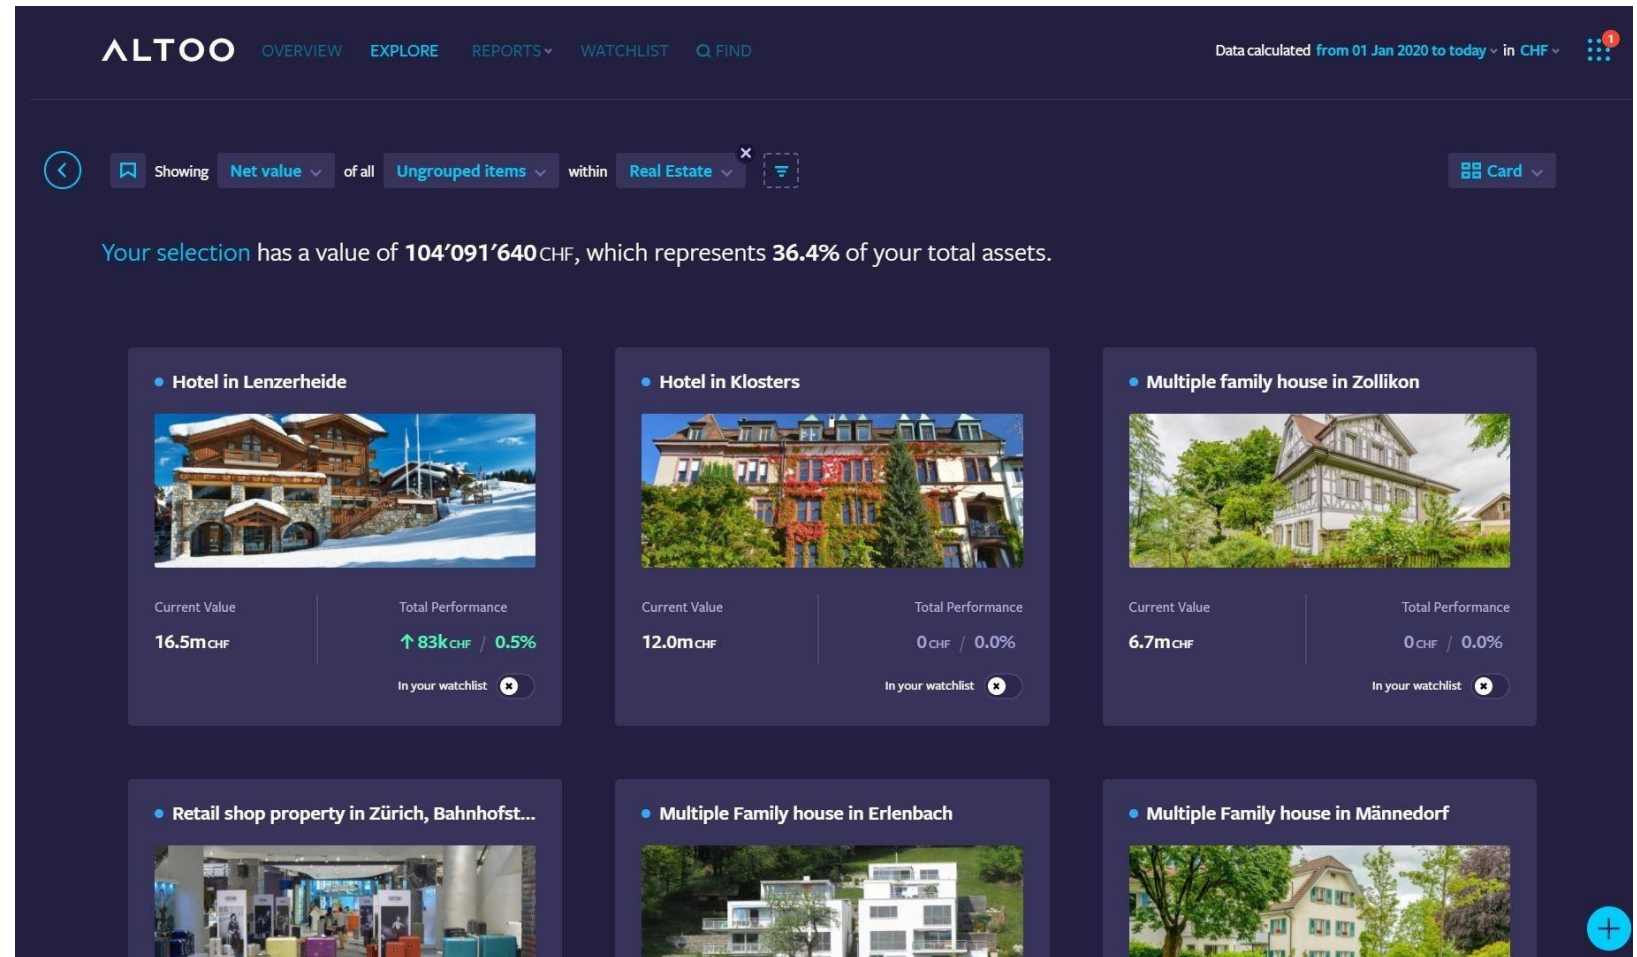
ALTOO OVERVIEW EXPLORE REPORTS WATCHLIST FIND

Data calculated from 01 Jan 2020 to today in CHF

1

Showing Net value of all Ungrouped items within Real Estate

Card

Your selection has a value of 104’091’640 CHF, which represents 36.4% of your total assets.

Hotel in Lenzerheide

Current Value
16.5m CHF

Total Performance
83k CHF / 0.5%

In your watchlist

Hotel in Klosters

Current Value
12.0m CHF

Total Performance
0 CHF / 0.0%

In your watchlist

Multiple family house in Zollikon

Current Value
6.7m CHF

Total Performance
0 CHF / 0.0%

In your watchlist

Retail shop property in Zürich, Bahnhofst...

Multiple Family house in Erlenbach

Multiple Family house in Männedorf